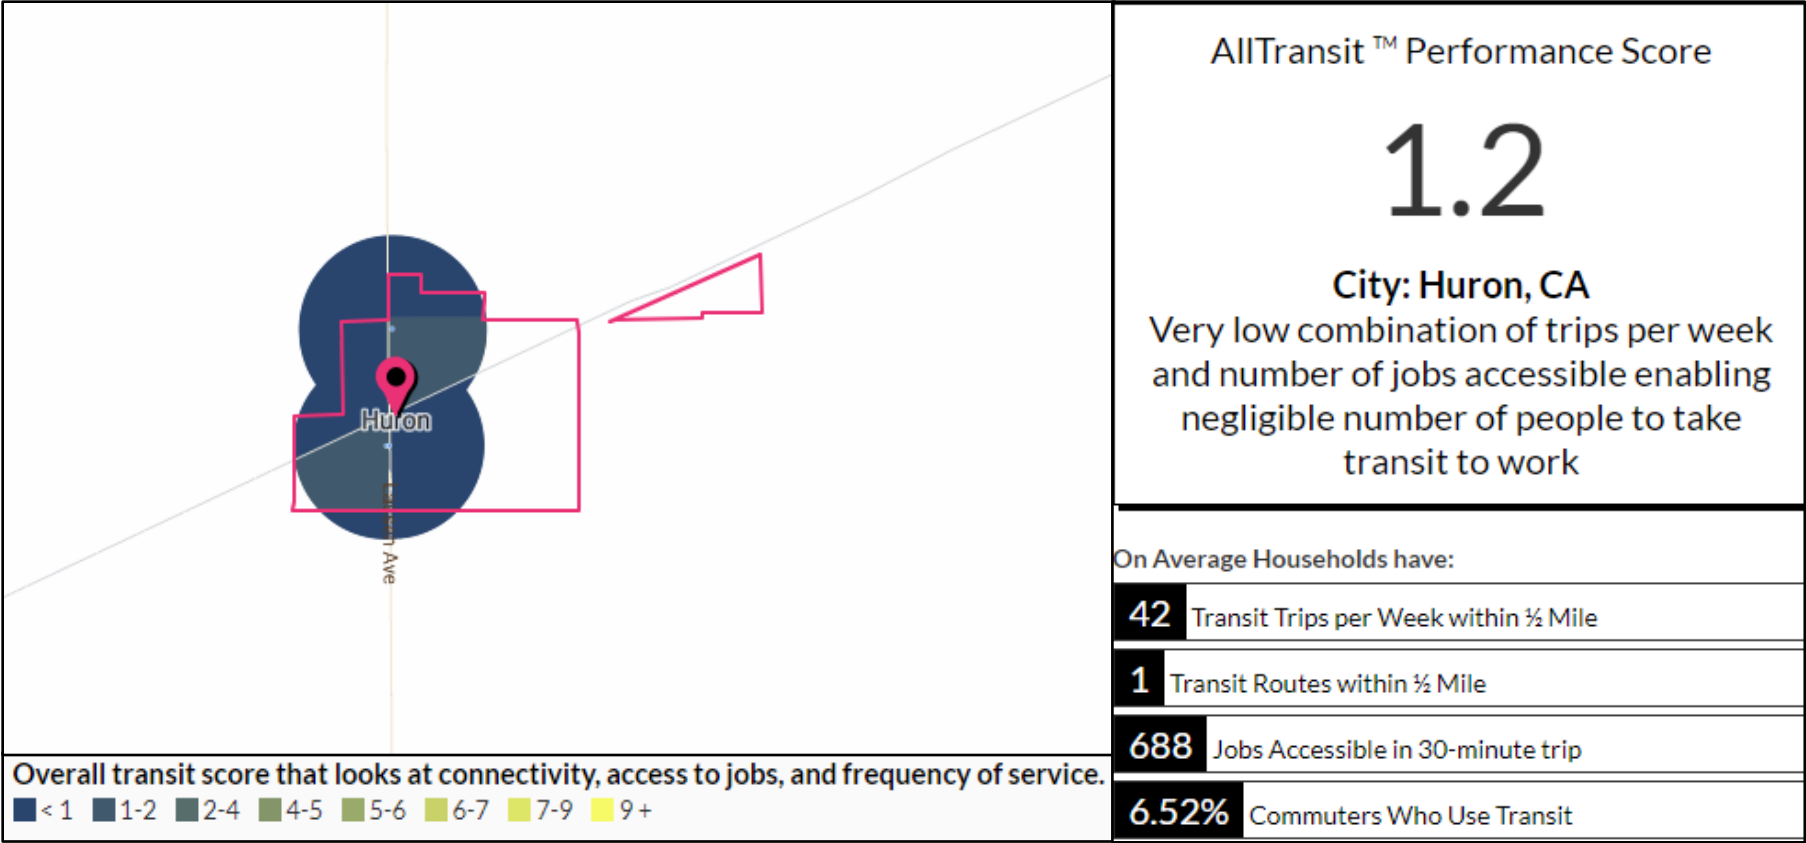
Huron

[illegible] Ave

Overall transit score that looks at connectivity, access to jobs, and frequency of service.

< 1 1-2 2-4 4-5 5-6 6-7 7-9 9 +

AllTransit ™ Performance Score

1.2

City: Huron, CA

Very low combination of trips per week and number of jobs accessible enabling negligible number of people to take transit to work

On Average Households have:

42 Transit Trips per Week within ½ Mile

1 Transit Routes within ½ Mile

688 Jobs Accessible in 30-minute trip

6.52% Commuters Who Use Transit